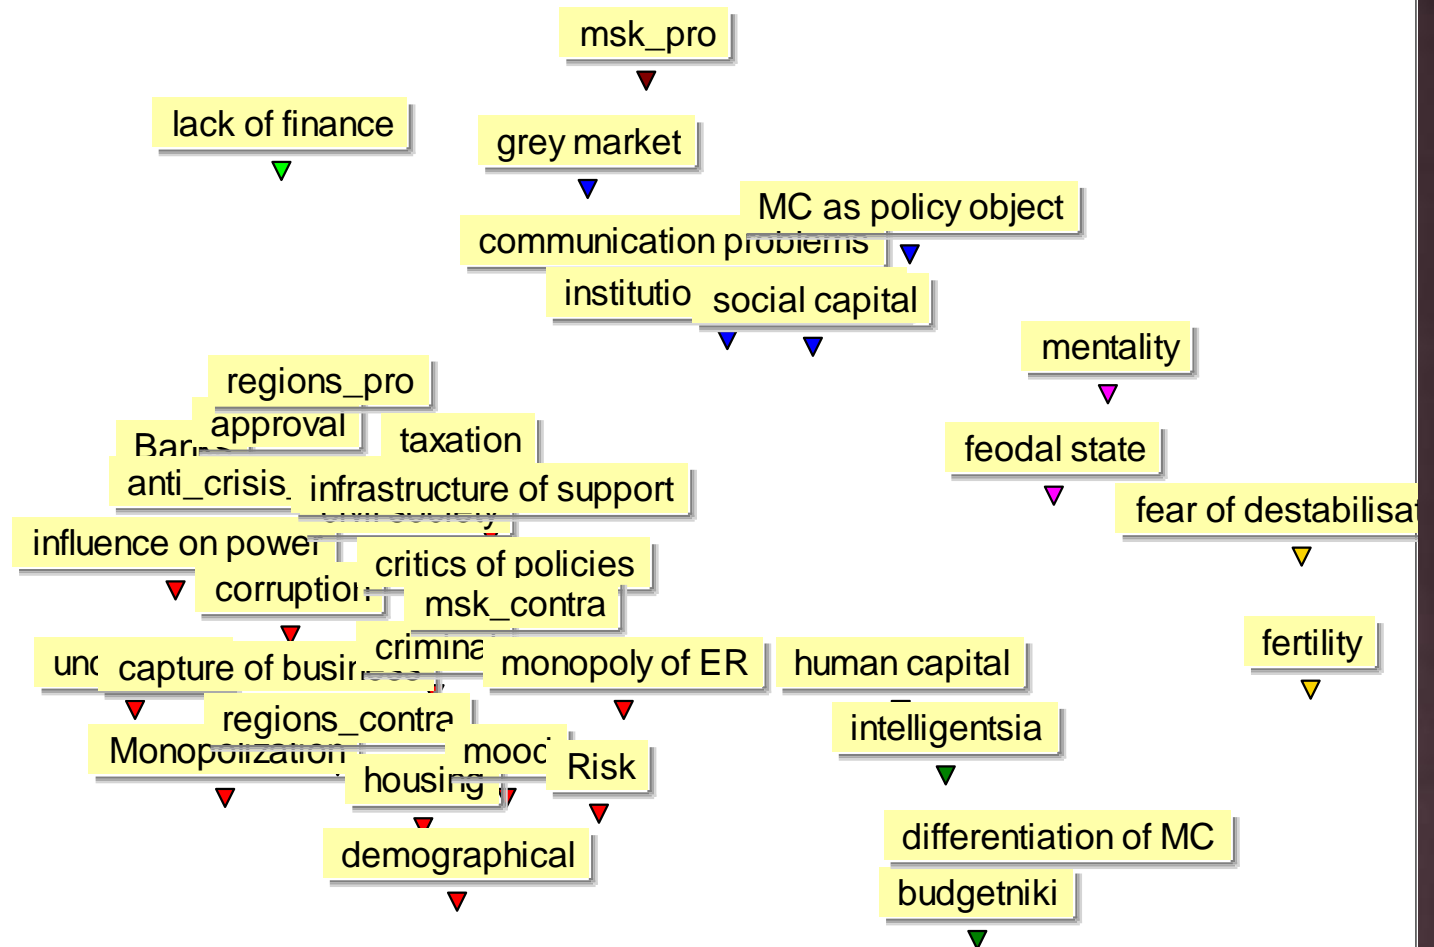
msk_pro

lack of finance

grey market

MC as policy object

communication problems

institutio social capital

mentality

regions_pro

approval

Barr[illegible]

taxation

feodal state

anti_crisis

infrastructure of support

fear of destabilisat

influence on power

critics of policies

corruption

msk_contra

fertility

crimina

und

capture of business

monopoly of ER

human capital

regions_contra

intelligentsia

Monopolization

mood

housing

Risk

differentiation of MC

demographical

budgetniki